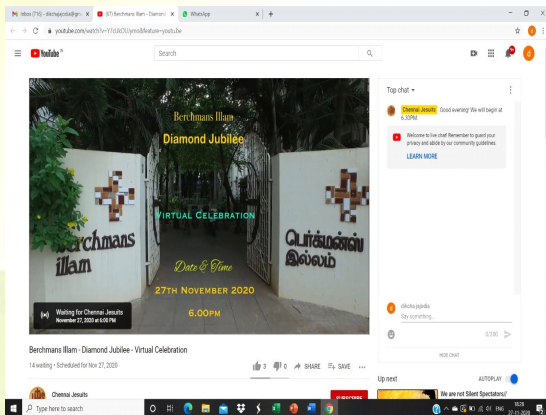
Inbox (715) - dilichajppdia@gm × (87) Berchmans Illam - Diamond × WhatsApp × +

youtube.com/watch?v=YtUUkDUiymo&feature=youtu.be

YouTube IN

Search

Berchmans Illam

Diamond Jubilee

Virtual Celebration

Berchmans Illam

பெர்க்மன்ஸ் இல்லம்

Date & Time

27th November 2020

6.00PM

Waiting for Chennai Jesuits
November 27, 2020 at 6:00 PM

Top chat

Chennai Jesuits Good evening! We will begin at 6.30PM

Welcome to live chat! Remember to guard your privacy and abide by our community guidelines.

LEARN MORE

dilicha jppdia
Say something...

0/200

HIDE CHAT

Berchmans Illam - Diamond Jubilee - Virtual Celebration

14 waiting • Scheduled for Nov 27, 2020

3 0 SHARE SAVE ...

Chennai Jesuits

SUBSCRIBE

Up next

AUTOPLAY

We are not Silent Spectators!!

Type here to search

ENG 18:28 27-11-2020